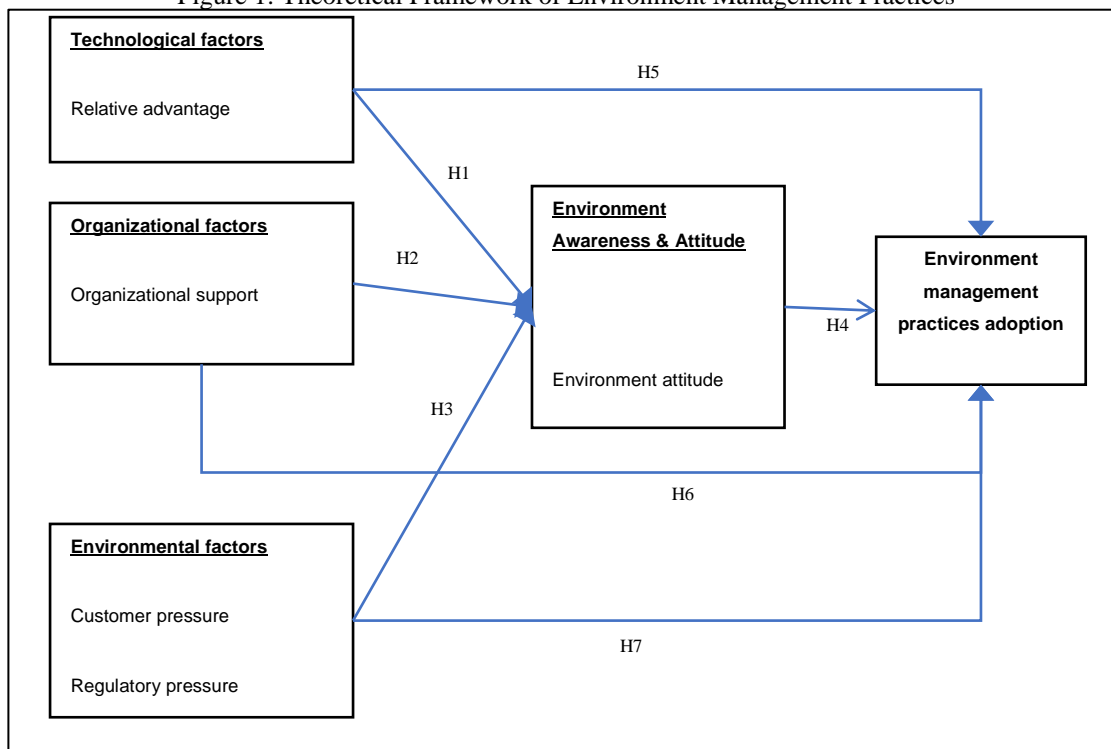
Figure 1: Theoretical Framework of Environment Management Practices

Technological factors

Relative advantage

H5

H1

Organizational factors

Organizational support

H2

Environment Awareness & Attitude

Environment attitude

H4

Environment management practices adoption

H3

H6

Environmental factors

Customer pressure

Regulatory pressure

H7